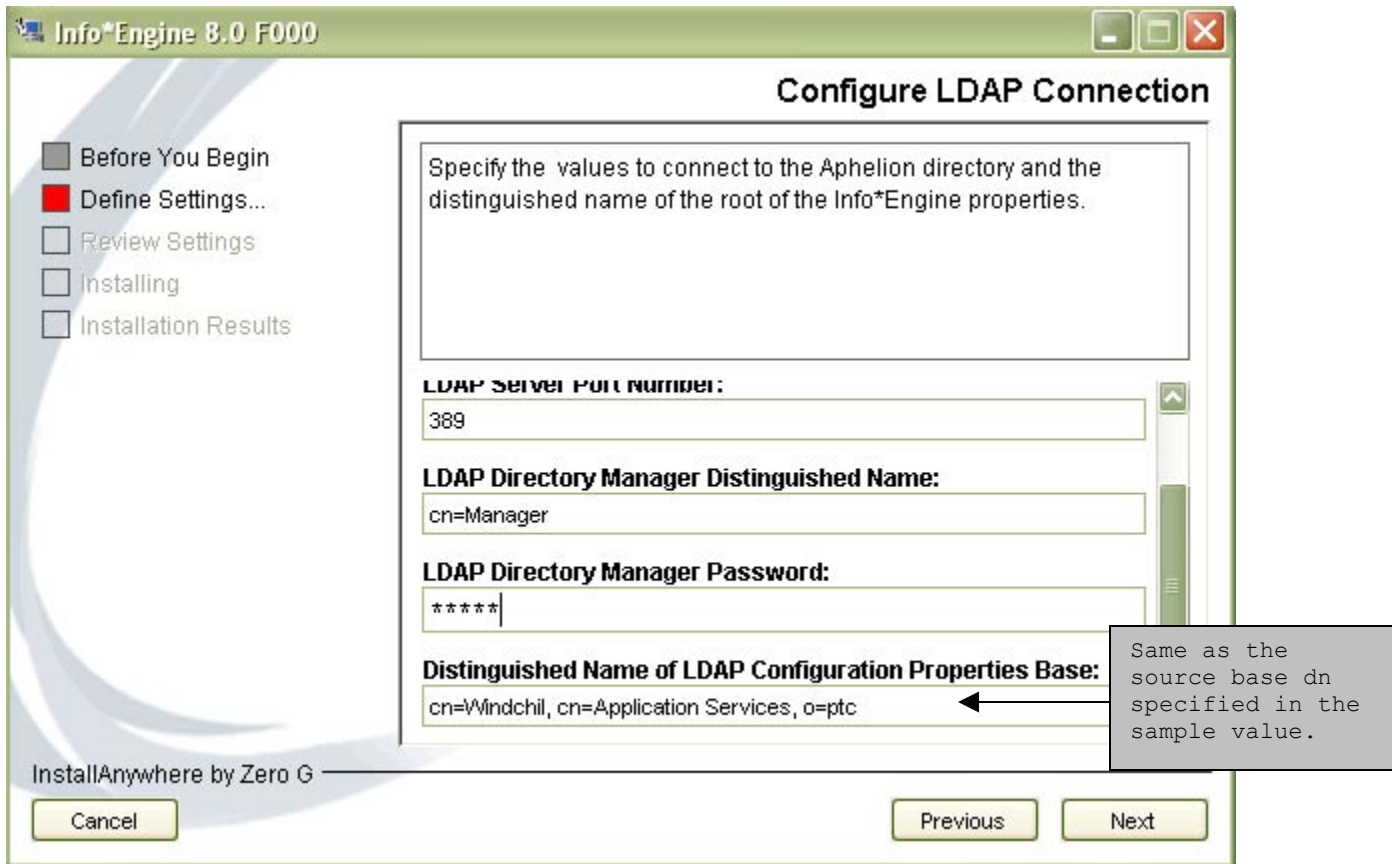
Info*Engine 8.0 F000

Configure LDAP Connection

Before You Begin
Define Settings...
Review Settings
Installing
Installation Results

Specify the values to connect to the Aphelion directory and the distinguished name of the root of the Info*Engine properties.

LDAP Server Port Number:
389

LDAP Directory Manager Distinguished Name:
cn=Manager

LDAP Directory Manager Password:
*****

Distinguished Name of LDAP Configuration Properties Base:
cn=Windchil, cn=Application Services, o=ptc

Same as the source base dn specified in the sample value.

InstallAnywhere by Zero G

Cancel

Previous

Next